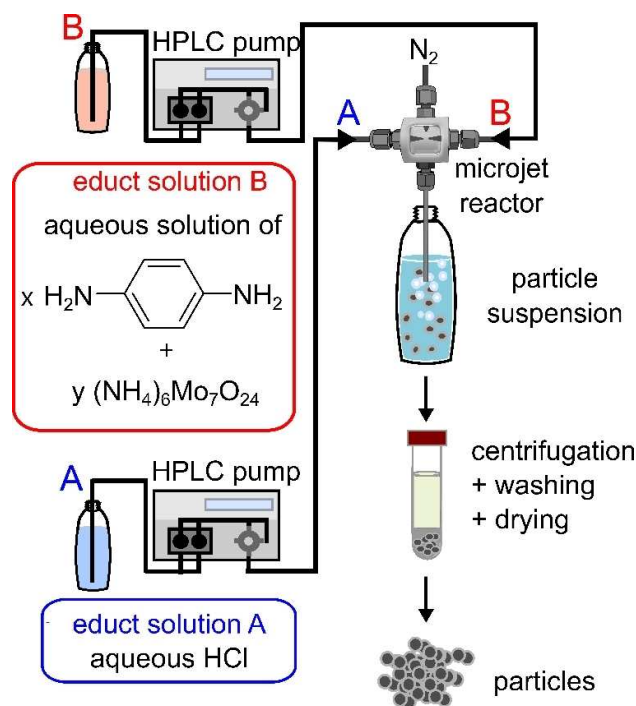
B
HPLC pump
$N_2$
A
B
microjet reactor
educt solution B
aqueous solution of
x $H_2N$—$C_6H_4$—$NH_2$
+
y $(NH_4)_6Mo_7O_{24}$
particle suspension
centrifugation
+ washing
+ drying
A
HPLC pump
educt solution A
aqueous HCl
particles